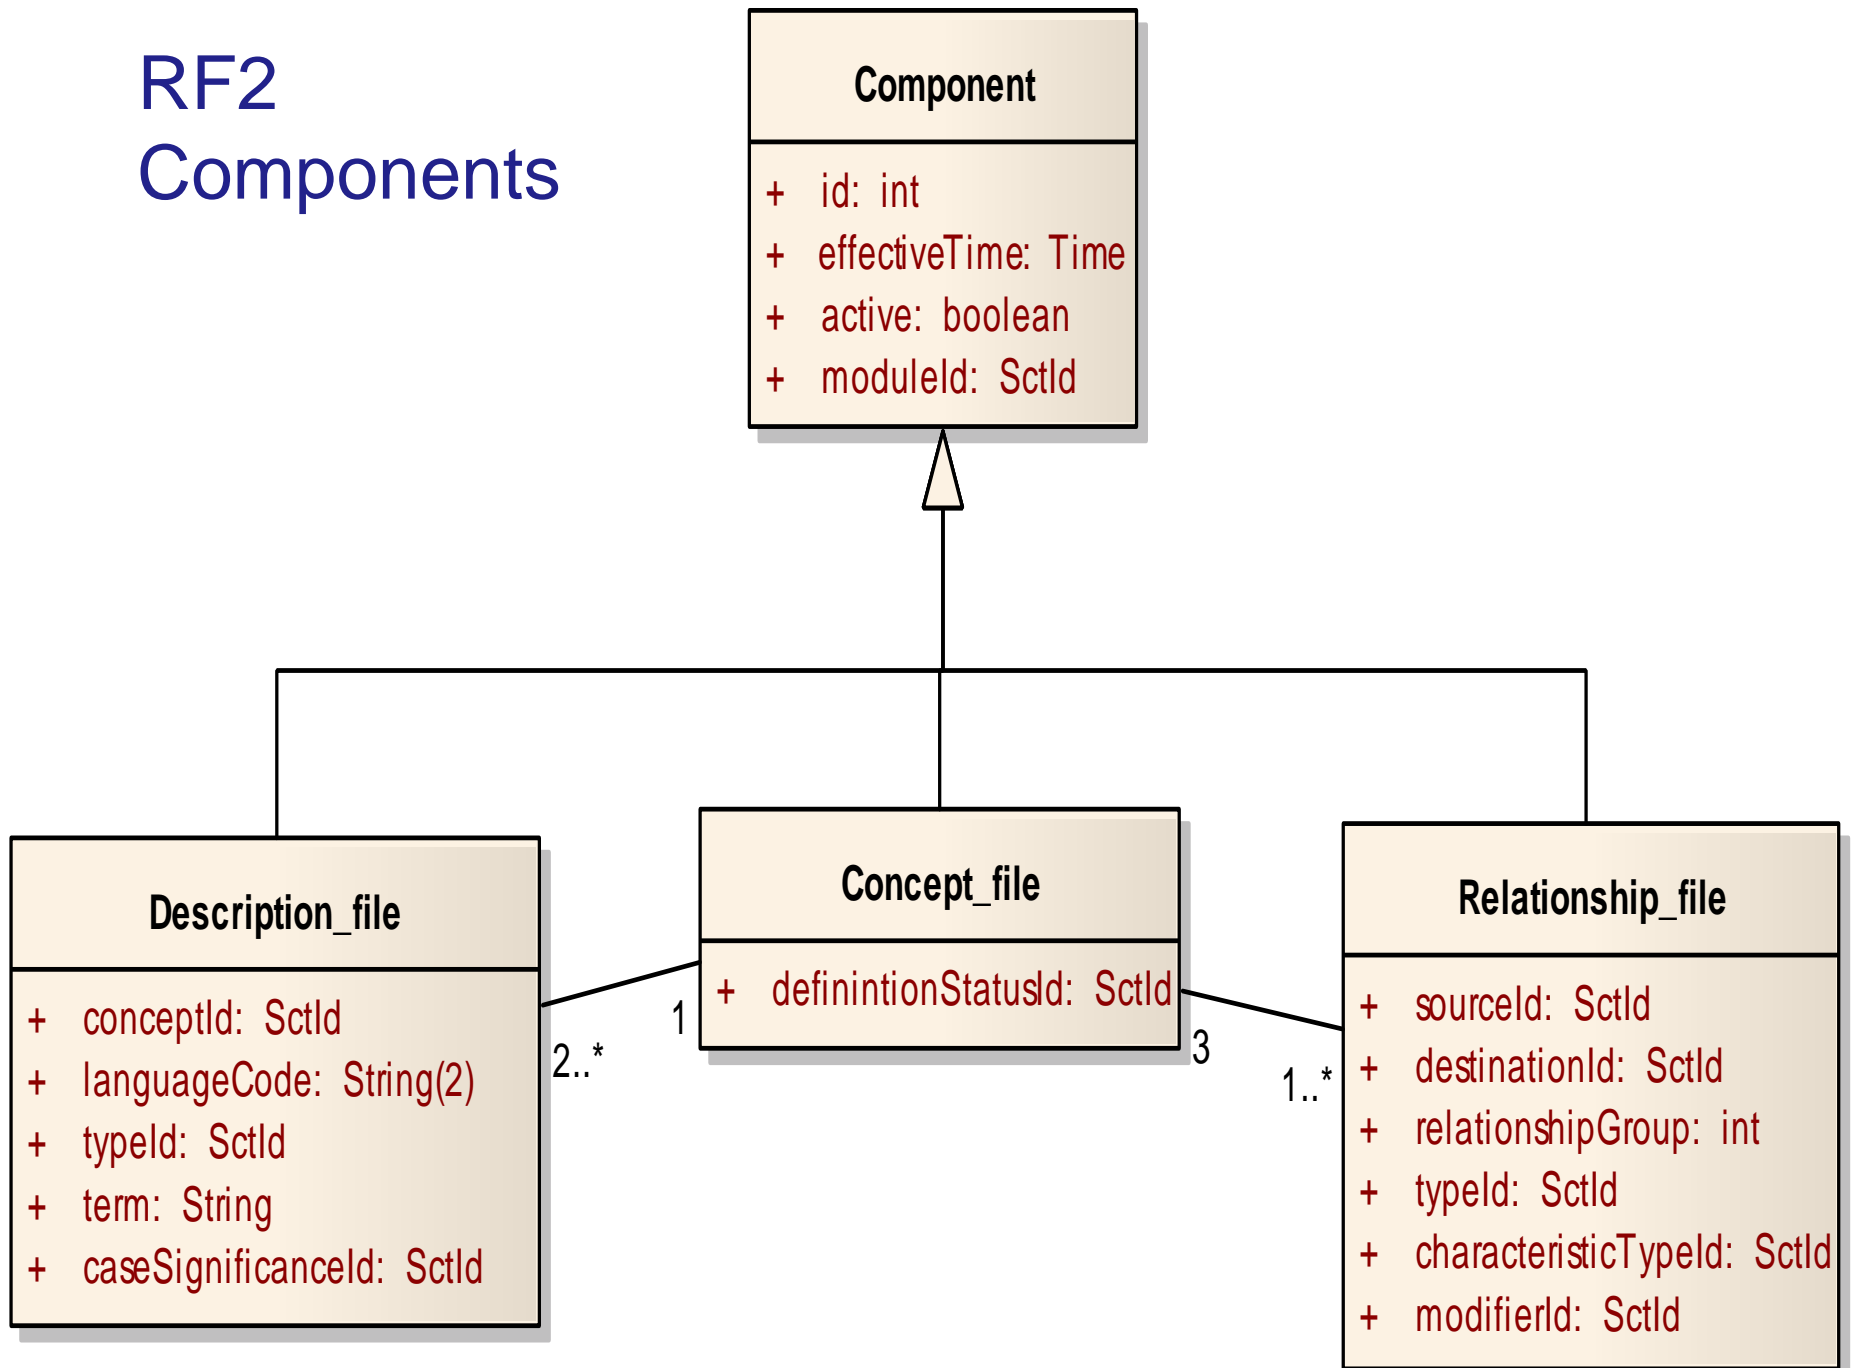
RF2
Components

Component

+ id: int
+ effectiveTime: Time
+ active: boolean
+ moduleId: SctId

Description_file

+ conceptId: SctId
+ languageCode: String(2)
+ typeId: SctId
+ term: String
+ caseSignificanceId: SctId

2..*

1

Concept_file

+ definintionStatusId: SctId

3

1..*

Relationship_file

+ sourceId: SctId
+ destinationId: SctId
+ relationshipGroup: int
+ typeId: SctId
+ characteristicTypeId: SctId
+ modifierId: SctId